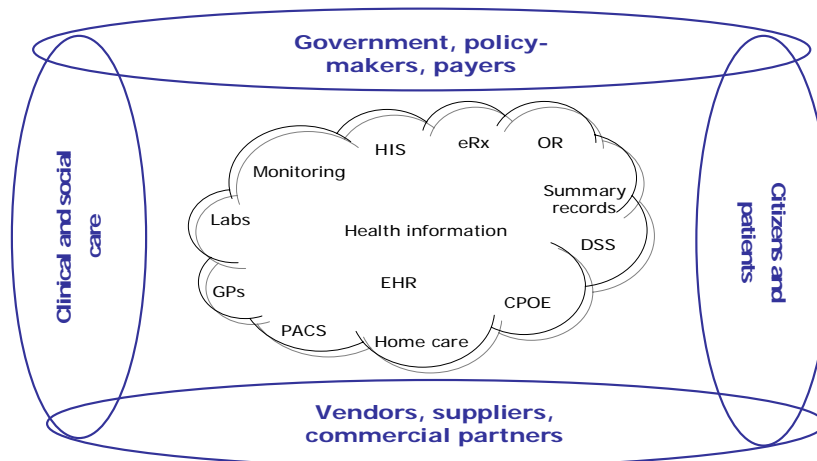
Government, policy-makers, payers

Clinical and social care

Monitoring
HIS
eRx
OR
Summary records
Labs
Health information
DSS
EHR
GPs
CPOE
PACS
Home care

Citizens and patients

Vendors, suppliers, commercial partners